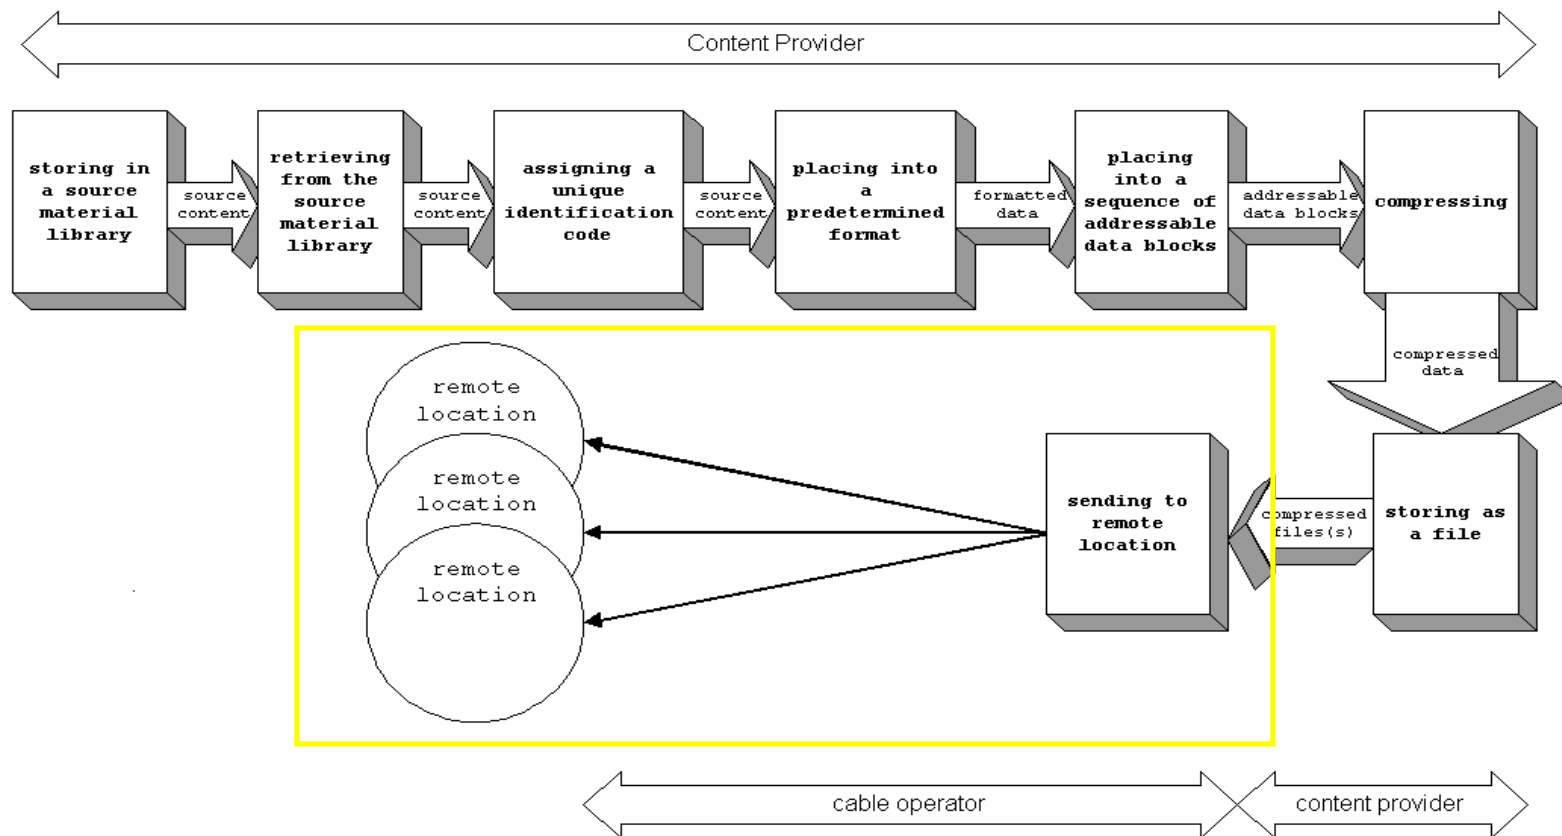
Content Provider

storing in a source material library

source content

retrieving from the source material library

source content

assigning a unique identification code

source content

placing into a predetermined format

formatted data

placing into a sequence of addressable data blocks

addressable data blocks

compressing

compressed data

storing as a file

compressed files(s)

sending to remote location

remote location

remote location

remote location

cable operator

content provider